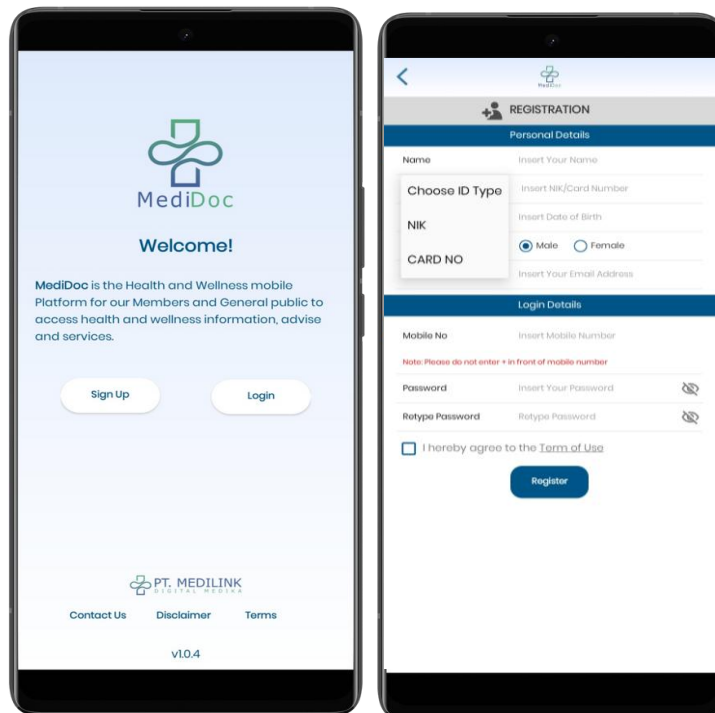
MediDoc

Welcome!

MediDoc is the Health and Wellness mobile Platform for our Members and General public to access health and wellness information, advise and services.

Sign Up

Login

PT. MEDILINK
DIGITAL MEDIKA

Contact Us Disclaimer Terms

v1.0.4

<

MediDoc

REGISTRATION

Personal Details

Name Insert Your Name

Choose ID Type Insert NIK/Card Number

NIK Insert Date of Birth

Male Female

CARD NO Insert Your Email Address

Login Details

Mobile No Insert Mobile Number

Note: Please do not enter + in front of mobile number

Password Insert Your Password

Retype Password Retype Password

I hereby agree to the Term of Use

Register